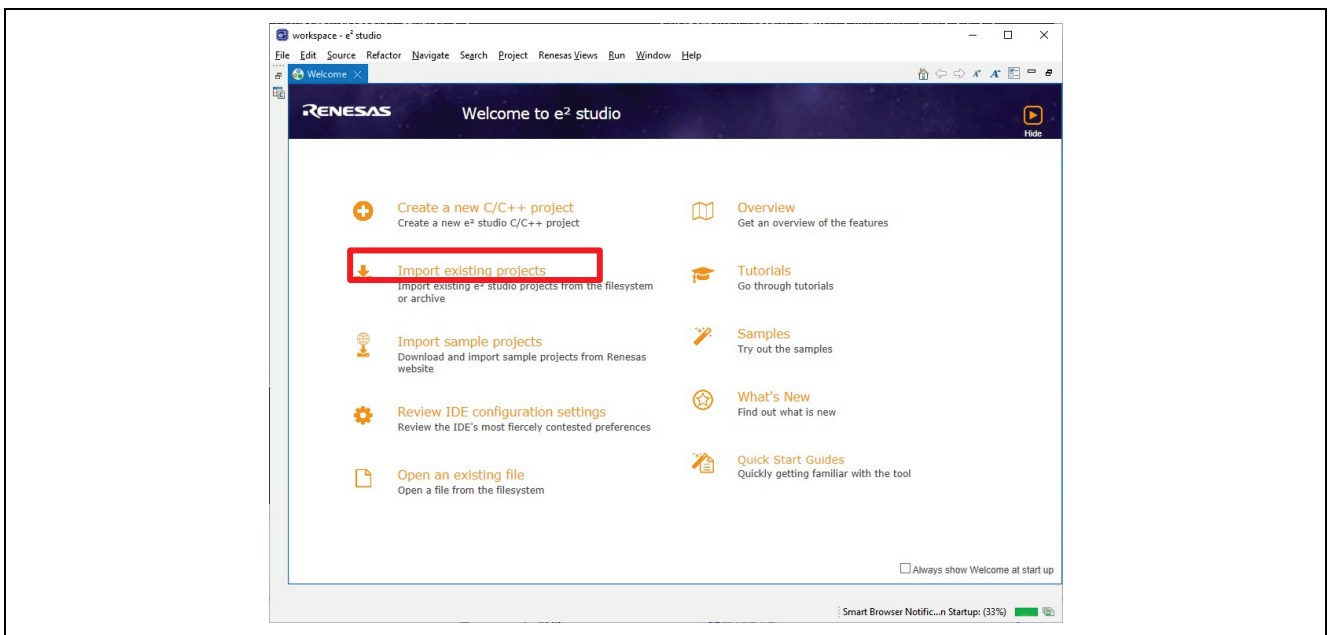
workspace - e² studio

File Edit Source Refactor Navigate Search Project Renesas Views Run Window Help

Welcome

RENESAS

Welcome to e² studio

Hide

Create a new C/C++ project
Create a new e² studio C/C++ project

Import existing projects
Import existing e² studio projects from the filesystem or archive

Import sample projects
Download and import sample projects from Renesas website

Review IDE configuration settings
Review the IDE's most fiercely contested preferences

Open an existing file
Open a file from the filesystem

Overview
Get an overview of the features

Tutorials
Go through tutorials

Samples
Try out the samples

What's New
Find out what is new

Quick Start Guides
Quickly getting familiar with the tool

Always show Welcome at start up

Smart Browser Notific...n Startup: (33%)